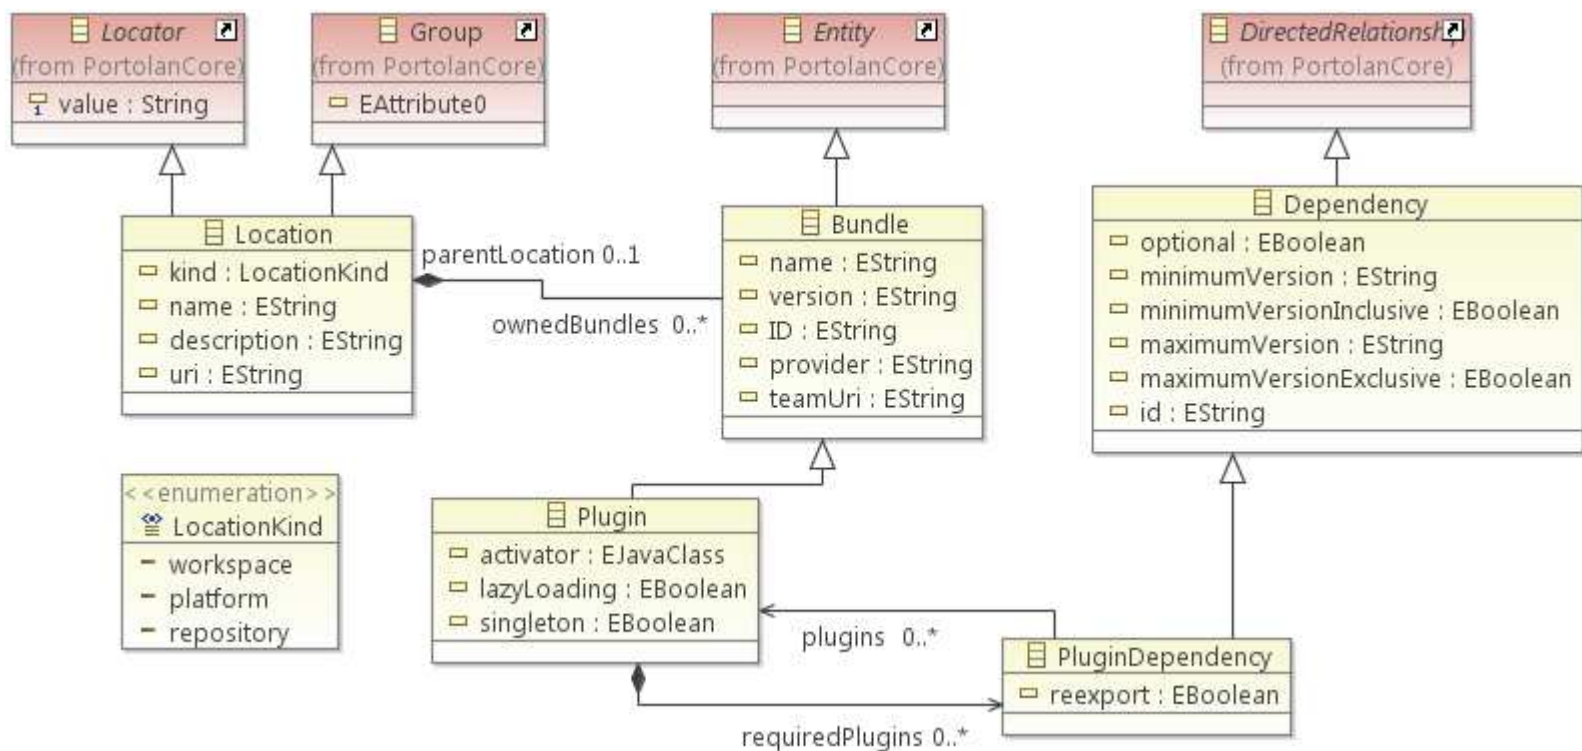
Locator
(from PortolanCore)
value : String

Group
(from PortolanCore)
EAttribute0

Entity
(from PortolanCore)

DirectedRelationsh
(from PortolanCore)

Location
kind : LocationKind
name : EString
description : EString
uri : EString

parentLocation 0..1

ownedBundles 0..*

Bundle
name : EString
version : EString
ID : EString
provider : EString
teamUri : EString

Dependency
optional : EBoolean
minimumVersion : EString
minimumVersionInclusive : EBoolean
maximumVersion : EString
maximumVersionExclusive : EBoolean
id : EString

<<enumeration>>
LocationKind
workspace
platform
repository

Plugin
activator : EJavaClass
lazyLoading : EBoolean
singleton : EBoolean

plugins 0..*

PluginDependency
reexport : EBoolean

requiredPlugins 0..*